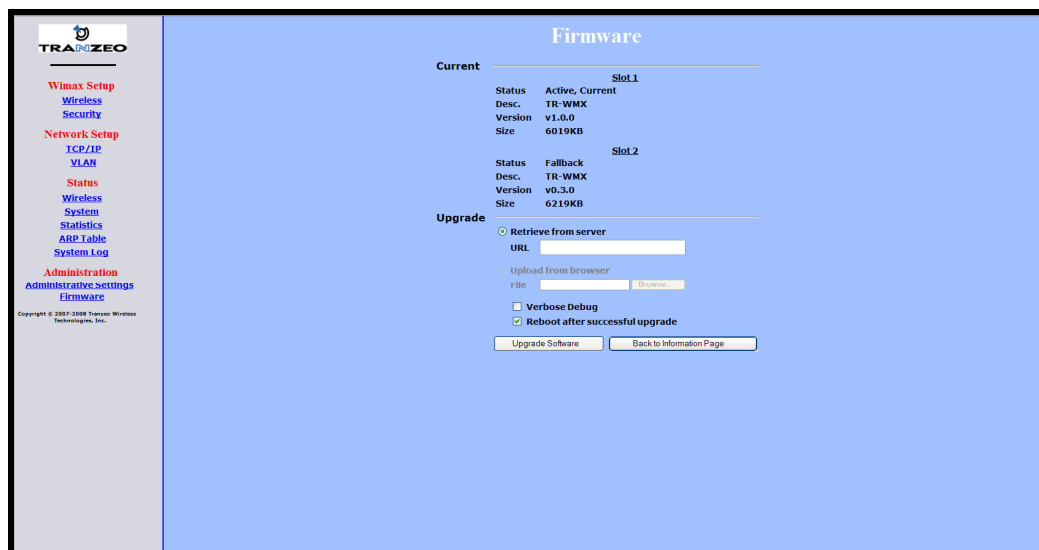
TRANZEO

Wimax Setup
Wireless
Security

Network Setup
TCP/IP
VLAN

Status
Wireless
System
Statistics
ARP Table
System Log

Administration
Administrative Settings
Firmware

Copyright © 2007-2008 Tranzeo Wireless Technologies, Inc.

Firmware

Current

Slot 1

| Status | Active, Current |
|---|---|
| Desc. | TR-WMX |
| Version | v1.0.0 |
| Size | 6019KB |

Slot 2

| Status | Fallback |
|---|---|
| Desc. | TR-WMX |
| Version | v0.3.0 |
| Size | 6219KB |

Upgrade

Retrieve from server
URL

Upload from browser
File Browse...

Verbose Debug
Reboot after successful upgrade

Upgrade Software
Back to Information Page